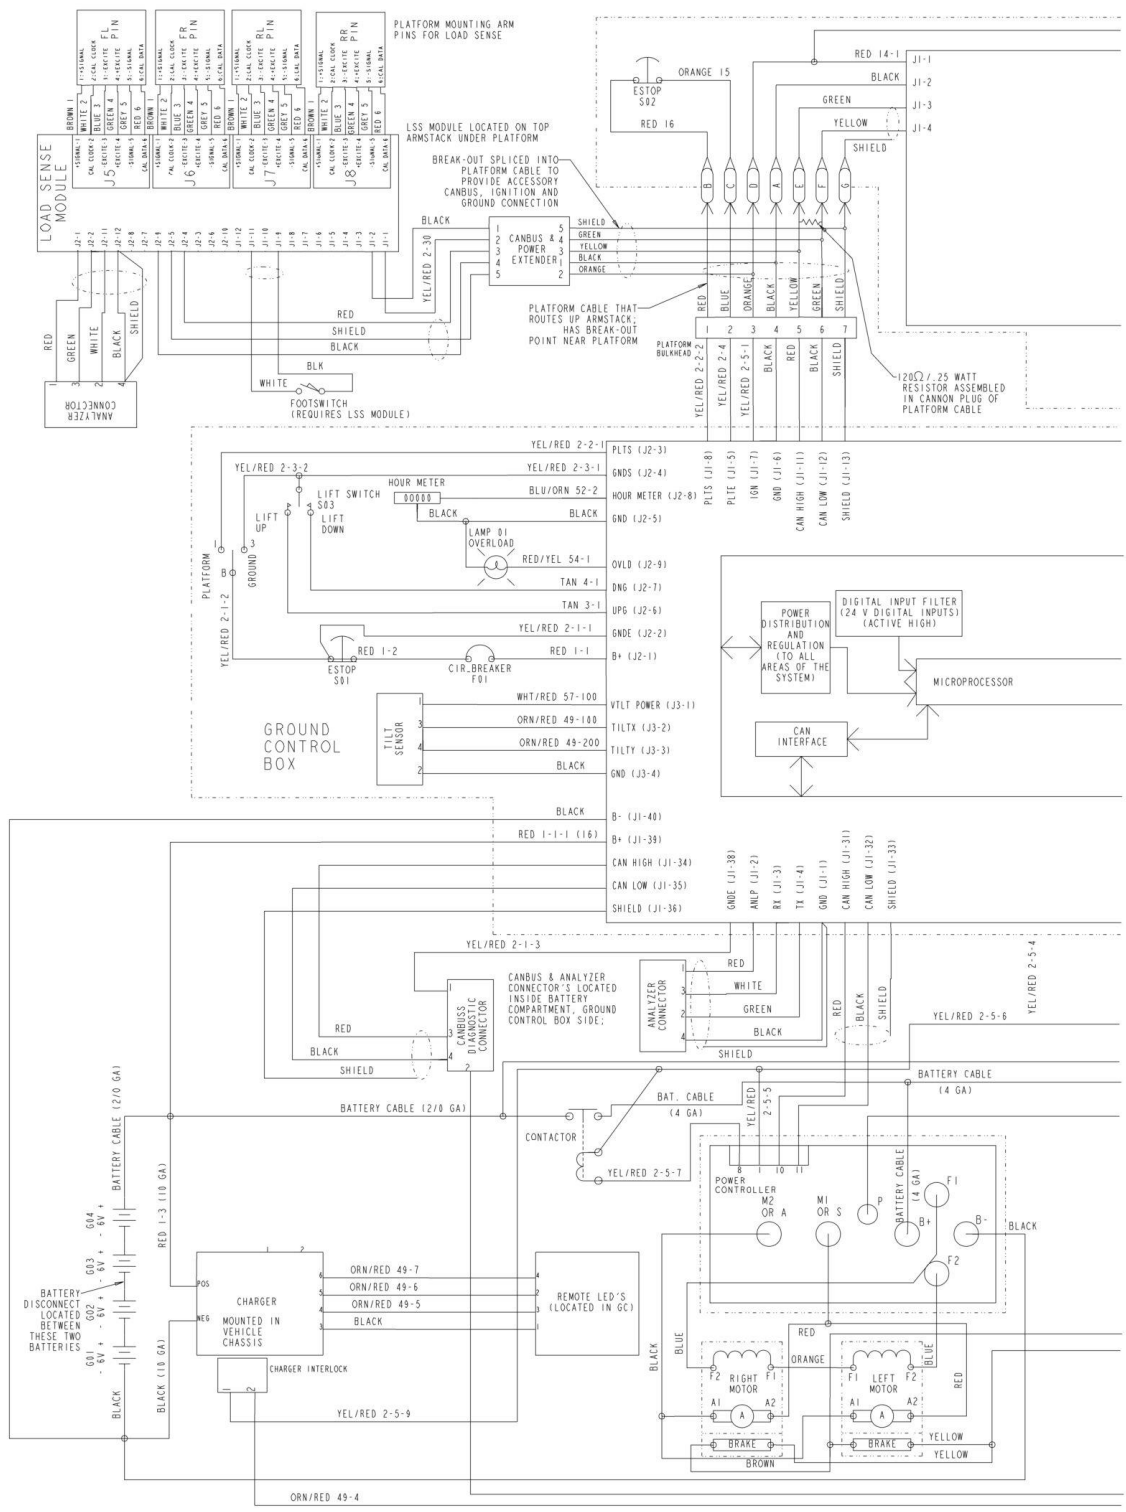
PLATFORM MOUNTING ARM PINS FOR LOAD SENSE

FL PIN
1-SIGNAL
2-CAL CLOCK
3-EXCITE
4-EXCITE
5-SIGNAL
6-CAL DATA

FR PIN
1-SIGNAL
2-CAL CLOCK
3-EXCITE
4-EXCITE
5-SIGNAL
6-CAL DATA

RL PIN
1-SIGNAL
2-CAL CLOCK
3-EXCITE
4-EXCITE
5-SIGNAL
6-CAL DATA

RR PIN
1-SIGNAL
2-CAL CLOCK
3-EXCITE
4-EXCITE
5-SIGNAL
6-CAL DATA

BROWN 1
WHITE 2
BLUE 3
GREEN 4
GREY 5
RED 6

LOAD SENSE MODULE

J5 J6 J7 J8

LSS MODULE LOCATED ON TOP ARMSTACK UNDER PLATFORM

BREAK-OUT SPLICED INTO PLATFORM CABLE TO PROVIDE ACCESSORY CANBUS, IGNITION AND GROUND CONNECTION

J2-1 J2-2 J2-11 J2-12 J2-8 J2-7 J2-9 J2-5 J2-4 J2-3 J2-6 J2-10 J1-11 J1-12 J1-10 J1-9 J1-7 J1-8 J1-6 J1-5 J1-4 J1-3 J1-2 J1-1

BLACK
YEL/RED 2-30
CANBUS & POWER EXTENDER
SHIELD
GREEN
YELLOW
BLACK
ORANGE

PLATFORM CABLE THAT ROUTES UP ARMSTACK; HAS BREAK-OUT POINT NEAR PLATFORM

RED
SHIELD
BLACK
BLK
WHITE
FOOTSWITCH (REQUIRES LSS MODULE)

RED GREEN WHITE BLACK SHIELD
ANALYZER CONNECTOR

ESTOP S02
ORANGE 15
RED 16
RED 14-1
BLACK
GREEN
YELLOW
SHIELD
J1-1
J1-2
J1-3
J1-4
B C D A E F G

RED BLUE ORANGE BLACK YELLOW GREEN SHIELD
PLATFORM BULKHEAD
1 2 3 4 5 6 7
YEL/RED 2-2-2
YEL/RED 2-4
YEL/RED 2-5-1
BLACK
RED
BLACK
SHIELD

120Ω /.25 WATT RESISTOR ASSEMBLED IN CANNON PLUG OF PLATFORM CABLE

PLTS (J1-8)
PLTE (J1-5)
IGN (J1-7)
GND (J1-6)
CAN HIGH (J1-11)
CAN LOW (J1-12)
SHIELD (J1-13)

YEL/RED 2-2-1 PLTS (J2-3)
YEL/RED 2-3-2
YEL/RED 2-3-1 GNDS (J2-4)
HOUR METER
00000
BLU/ORN 52-2 HOUR METER (J2-8)
BLACK
BLACK GND (J2-5)
LIFT SWITCH S03
LIFT UP
LIFT DOWN
LAMP 01 OVERLOAD
RED/YEL 54-1 OVLD (J2-9)
TAN 4-1 DNG (J2-7)
TAN 3-1 UPG (J2-6)
PLATFORM
GROUND
YEL/RED 2-1-2
YEL/RED 2-1-1 GNDE (J2-2)
RED 1-2
ESTOP S01
CIR.BREAKER F01
RED 1-1 B+ (J2-1)

POWER DISTRIBUTION AND REGULATION (TO ALL AREAS OF THE SYSTEM)
DIGITAL INPUT FILTER (24 V DIGITAL INPUTS) (ACTIVE HIGH)
MICROPROCESSOR
CAN INTERFACE

TILT SENSOR
WHT/RED 57-100 VTLT POWER (J3-1)
ORN/RED 49-100 TILTX (J3-2)
ORN/RED 49-200 TILTY (J3-3)
BLACK GND (J3-4)

GROUND CONTROL BOX

BLACK B- (J1-40)
RED 1-1-1 (16) B+ (J1-39)
CAN HIGH (J1-34)
CAN LOW (J1-35)
SHIELD (J1-36)

GNDE (J1-38)
ANLP (J1-2)
RX (J1-3)
TX (J1-4)
GND (J1-1)
CAN HIGH (J1-31)
CAN LOW (J1-32)
SHIELD (J1-33)

YEL/RED 2-1-3
CANBUSS DIAGNOSTIC CONNECTOR
CANBUS & ANALYZER CONNECTOR'S LOCATED INSIDE BATTERY COMPARTMENT, GROUND CONTROL BOX SIDE;
RED
BLACK
SHIELD
ANALYZER CONNECTOR
RED
WHITE
GREEN
BLACK
SHIELD
RED BLACK SHIELD
YEL/RED 2-5-4
YEL/RED 2-5-6

BATTERY CABLE (2/0 GA)
BATTERY CABLE (2/0 GA)
CONTACTOR
BAT. CABLE (4 GA)
BATTERY CABLE (4 GA)
YEL/RED 2-5-5
YEL/RED 2-5-7

G04 - 6V +
G03 - 6V +
G02 - 6V +
G01 - 6V +
BATTERY DISCONNECT LOCATED BETWEEN THESE TWO BATTERIES
RED 1-3 (10 GA)
BLACK
BLACK (10 GA)

POS
NEG
CHARGER
MOUNTED IN VEHICLE CHASSIS
CHARGER INTERLOCK
ORN/RED 49-7
ORN/RED 49-6
ORN/RED 49-5
BLACK
REMOTE LED'S (LOCATED IN GC)
YEL/RED 2-5-9
ORN/RED 49-4

8 1 10 11
POWER CONTROLLER
M2 OR A
M1 OR S
P
BATTERY CABLE (4 GA)
B+
F1
B-
F2
BLACK

BLACK
BLUE
RED
ORANGE
F2 RIGHT MOTOR F1
A1 A A2
BRAKE
F1 LEFT MOTOR F2
A1 A A2
BRAKE
BLUE
RED
YELLOW
YELLOW
BROWN